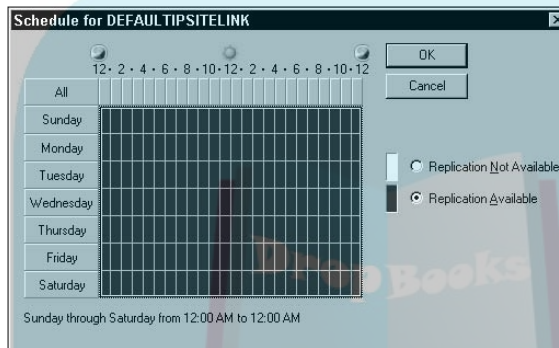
Schedule for DEFAULTIPSITELINK

12 · 2 · 4 · 6 · 8 · 10 · 12 · 2 · 4 · 6 · 8 · 10 · 12

All
Sunday
Monday
Tuesday
Wednesday
Thursday
Friday
Saturday

OK
Cancel

Replication Not Available
Replication Available

Sunday through Saturday from 12:00 AM to 12:00 AM

DreamBooks